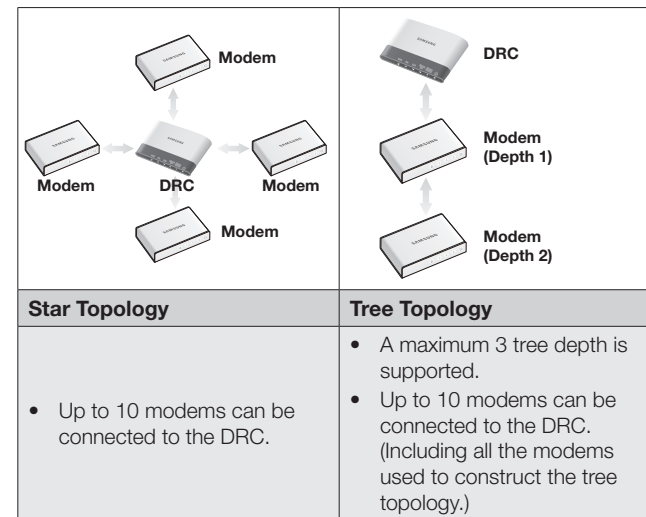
| Modem<br>Modem DRC Modem<br>Modem | DRC<br>Modem (Depth 1)<br>Modem (Depth 2) |
|---|---|
| **Star Topology** | **Tree Topology** |
| • Up to 10 modems can be connected to the DRC. | • A maximum 3 tree depth is supported.<br>• Up to 10 modems can be connected to the DRC. (Including all the modems used to construct the tree topology.) |